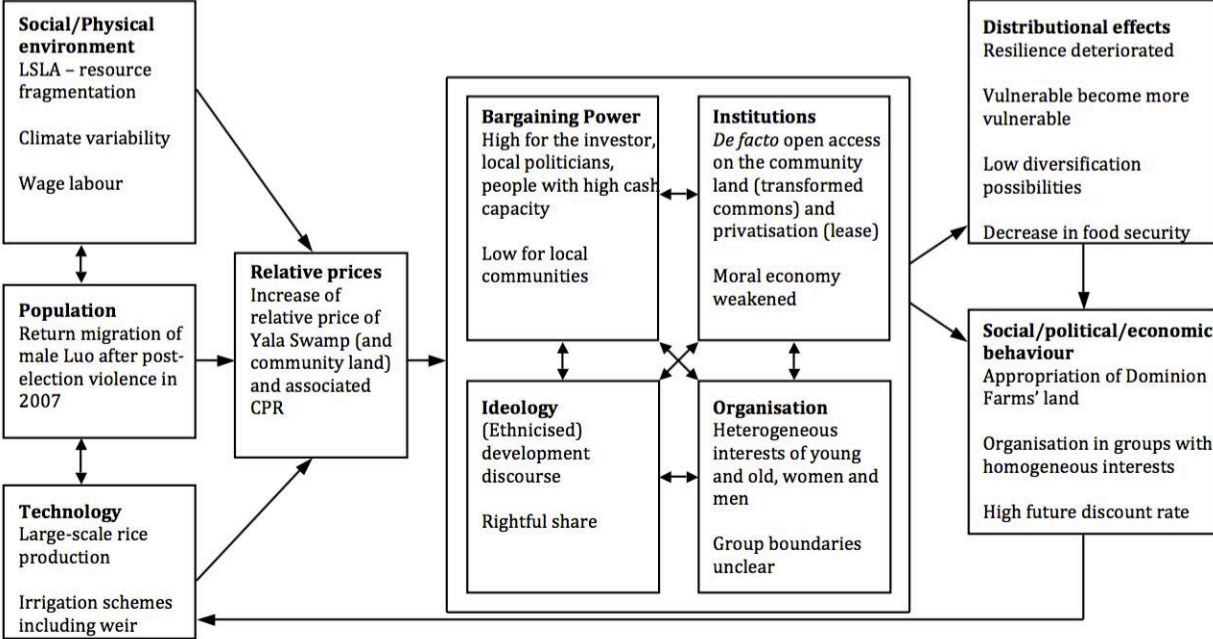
**Social/Physical environment**
LSLA – resource fragmentation

Climate variability

Wage labour

**Population**
Return migration of male Luo after post-election violence in 2007

**Technology**
Large-scale rice production

Irrigation schemes including weir

**Relative prices**
Increase of relative price of Yala Swamp (and community land) and associated CPR

**Bargaining Power**
High for the investor, local politicians, people with high cash capacity

Low for local communities

**Institutions**
*De facto* open access on the community land (transformed commons) and privatisation (lease)

Moral economy weakened

**Ideology**
(Ethnicised) development discourse

Rightful share

**Organisation**
Heterogeneous interests of young and old, women and men

Group boundaries unclear

**Distributional effects**
Resilience deteriorated

Vulnerable become more vulnerable

Low diversification possibilities

Decrease in food security

**Social/political/economic behaviour**
Appropriation of Dominion Farms' land

Organisation in groups with homogeneous interests

High future discount rate